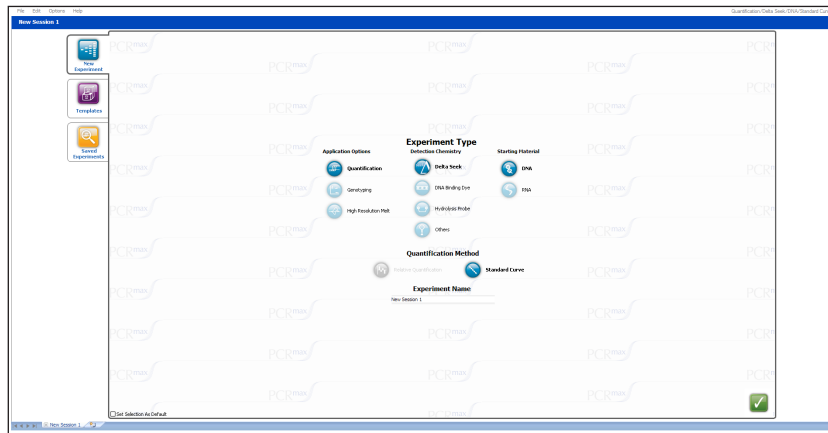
File Edit Options Help

Quantification/Delta Seek/DNA/Standard Cur

New Session 1

New Experiment

Templates

Saved Experiments

PCRmax

Experiment Type

Application Options

Quantification

Genotyping

High Resolution Melt

Detection Chemistry

Delta Seek

DNA Binding Dye

Hydrolysis Probe

Others

Starting Material

DNA

RNA

Quantification Method

Relative Quantification

Standard Curve

Experiment Name

New Session 1

Set Selection As Default

New Session 1